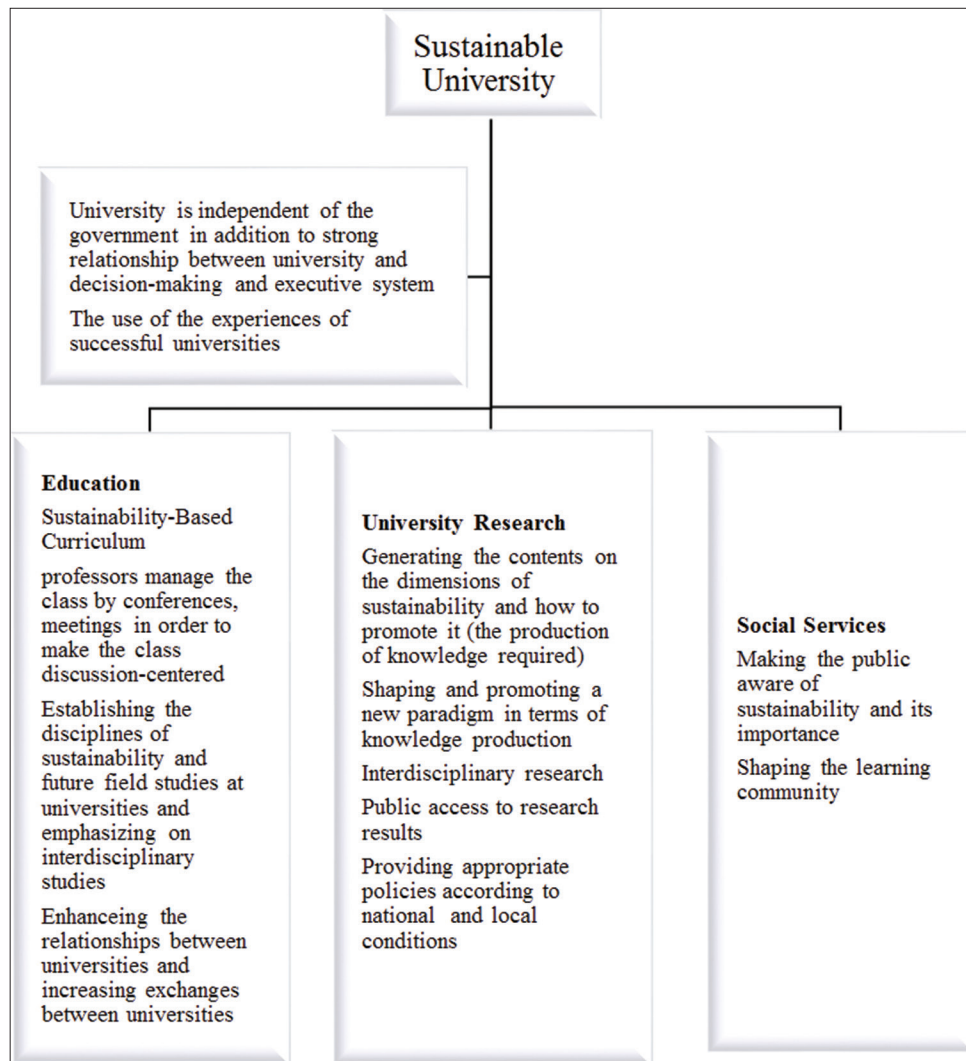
Sustainable University

University is independent of the government in addition to strong relationship between university and decision-making and executive system

The use of the experiences of successful universities

**Education**

Sustainability-Based Curriculum

professors manage the class by conferences, meetings in order to make the class discussion-centered

Establishing the disciplines of sustainability and future field studies at universities and emphasizing on interdisciplinary studies

Enhanceing the relationships between universities and increasing exchanges between universities

**University Research**

Generating the contents on the dimensions of sustainability and how to promote it (the production of knowledge required)

Shaping and promoting a new paradigm in terms of knowledge production

Interdisciplinary research

Public access to research results

Providing appropriate policies according to national and local conditions

**Social Services**

Making the public aware of sustainability and its importance

Shaping the learning community